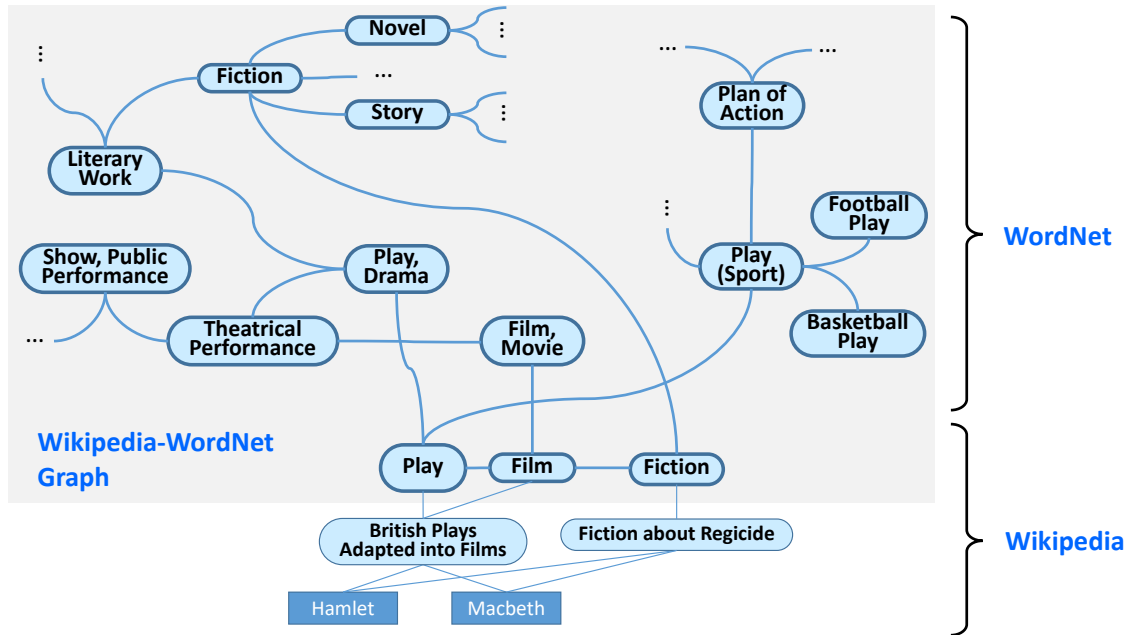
Novel
⋮
⋮
Fiction
...
Story
⋮
Literary Work
...
...
Plan of Action
Football Play
⋮
Play (Sport)
Basketball Play
WordNet
Show, Public Performance
Play, Drama
...
Theatrical Performance
Film, Movie
Wikipedia-WordNet Graph
Play
Film
Fiction
British Plays Adapted into Films
Fiction about Regicide
Wikipedia
Hamlet
Macbeth